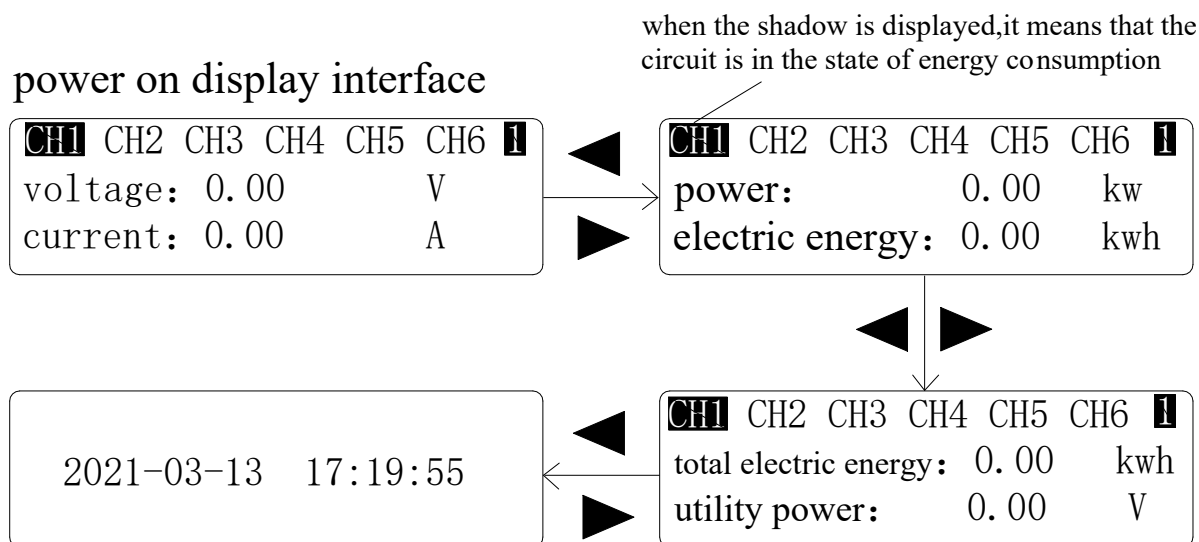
when the shadow is displayed,it means that the circuit is in the state of energy consumption

power on display interface

CH1 CH2 CH3 CH4 CH5 CH6 1
voltage: 0.00 V
current: 0.00 A

CH1 CH2 CH3 CH4 CH5 CH6 1
power: 0.00 kw
electric energy: 0.00 kwh

2021-03-13 17:19:55

CH1 CH2 CH3 CH4 CH5 CH6 1
total electric energy: 0.00 kwh
utility power: 0.00 V